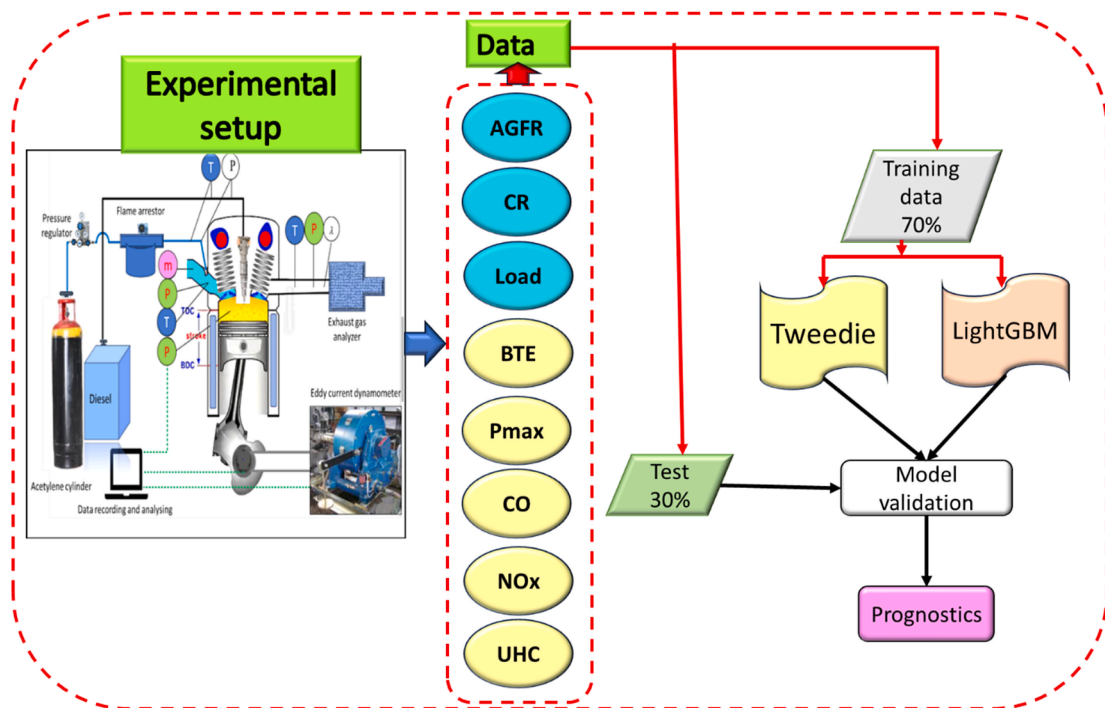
Experimental setup

Pressure regulator

Flame arrestor

T P

T P λ

m

P

T

P

TDC

stroke

BDC

Exhaust gas analyzer

Diesel

Acetylene cylinder

Eddy current dynamometer

Data recording and analysing

Data

AGFR

CR

Load

BTE

Pmax

CO

NOx

UHC

Training data 70%

Tweedie

LightGBM

Test 30%

Model validation

Prognostics